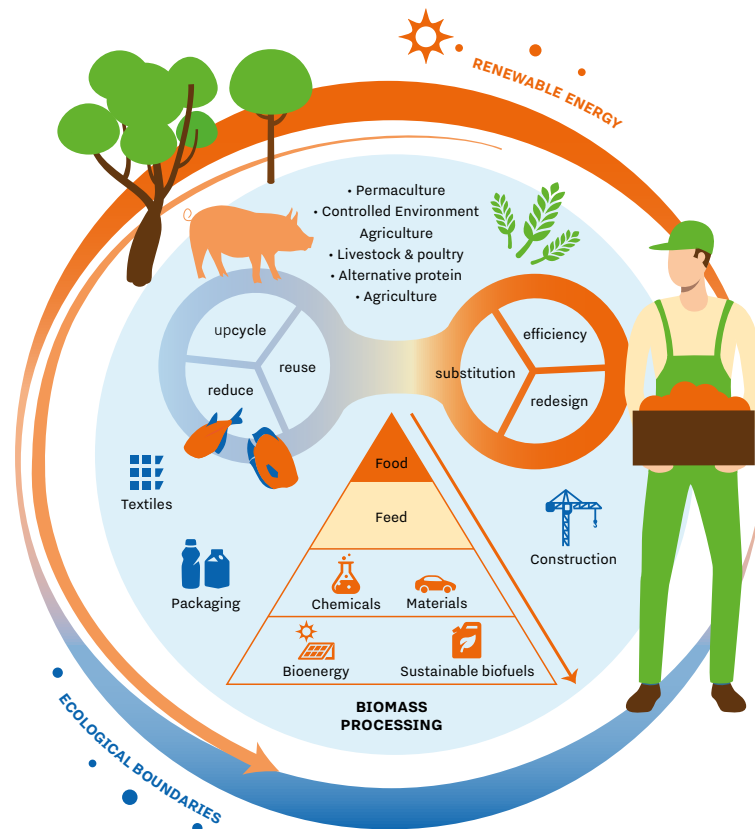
RENEWABLE ENERGY

• Permaculture
• Controlled Environment Agriculture
• Livestock & poultry
• Alternative protein
• Agriculture

upcycle
reuse
reduce

substitution
efficiency
redesign

Textiles

Packaging

Food
Feed
Chemicals
Materials
Bioenergy
Sustainable biofuels

Construction

BIOMASS PROCESSING

ECOLOGICAL BOUNDARIES